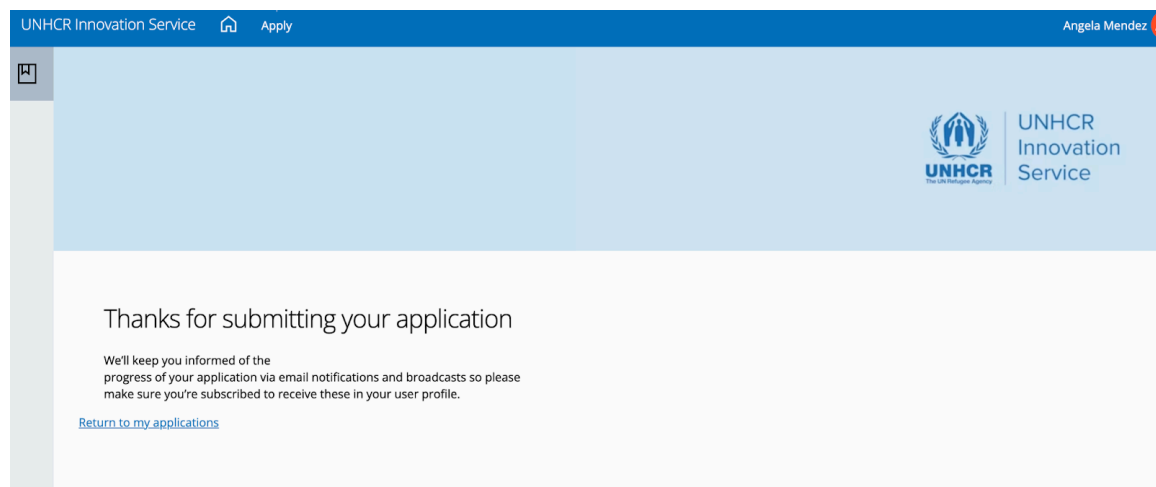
UNHCR Innovation Service Apply Angela Mendez

UNHCR
The UN Refugee Agency

UNHCR Innovation Service

Thanks for submitting your application

We'll keep you informed of the progress of your application via email notifications and broadcasts so please make sure you're subscribed to receive these in your user profile.

Return to my applications